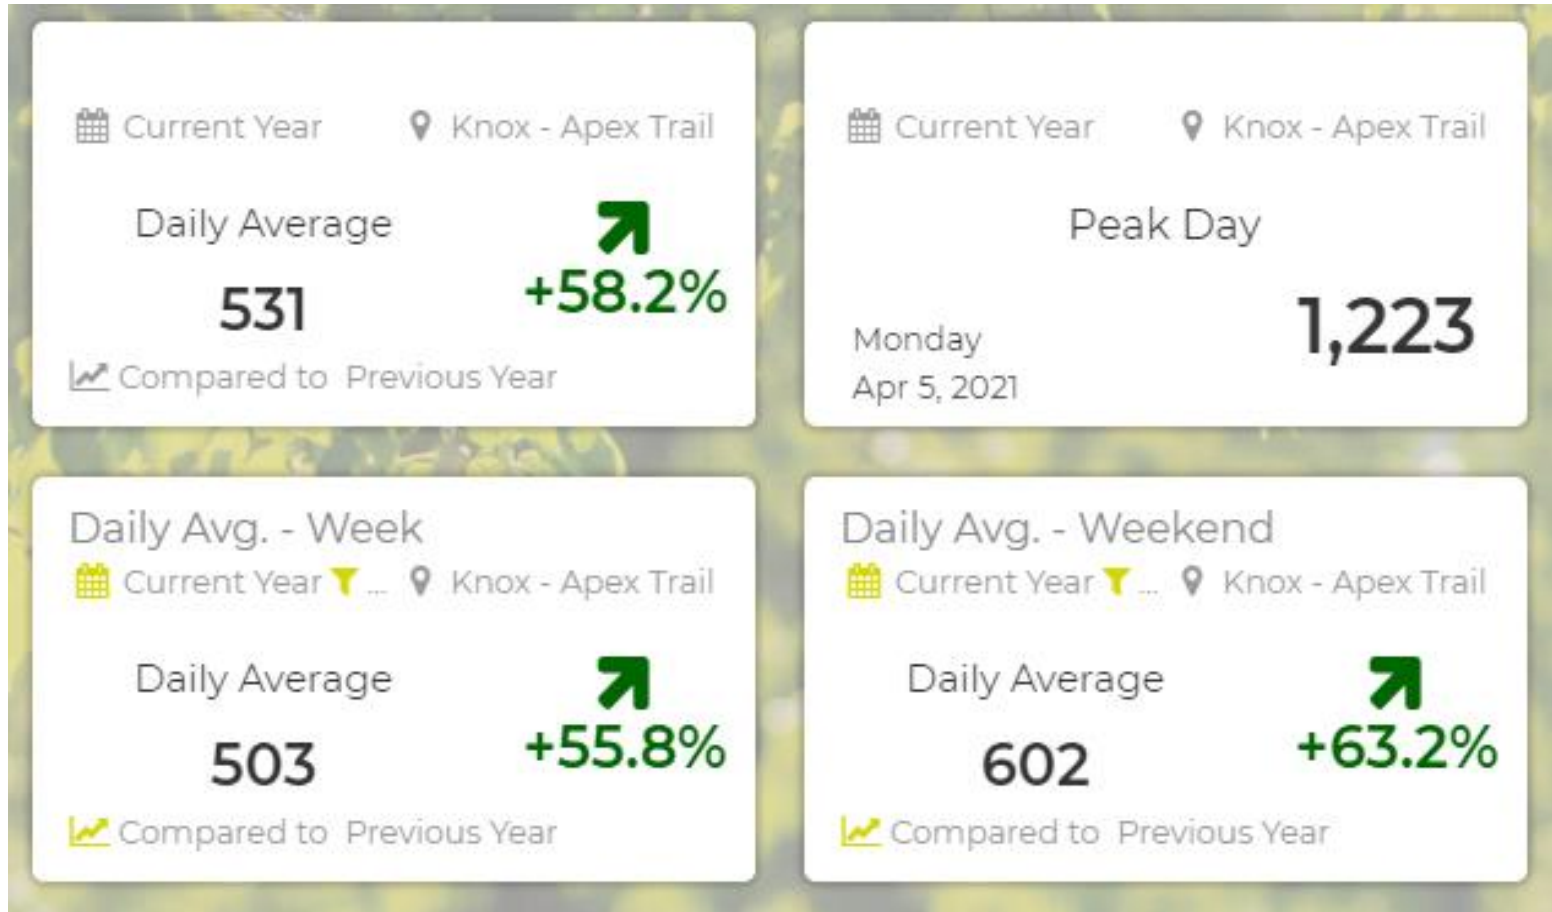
Current Year Knox - Apex Trail

Daily Average

531

+58.2%

Compared to Previous Year

Current Year Knox - Apex Trail

Peak Day

Monday
Apr 5, 2021

1,223

Daily Avg. - Week

Current Year ... Knox - Apex Trail

Daily Average

503

+55.8%

Compared to Previous Year

Daily Avg. - Weekend

Current Year ... Knox - Apex Trail

Daily Average

602

+63.2%

Compared to Previous Year